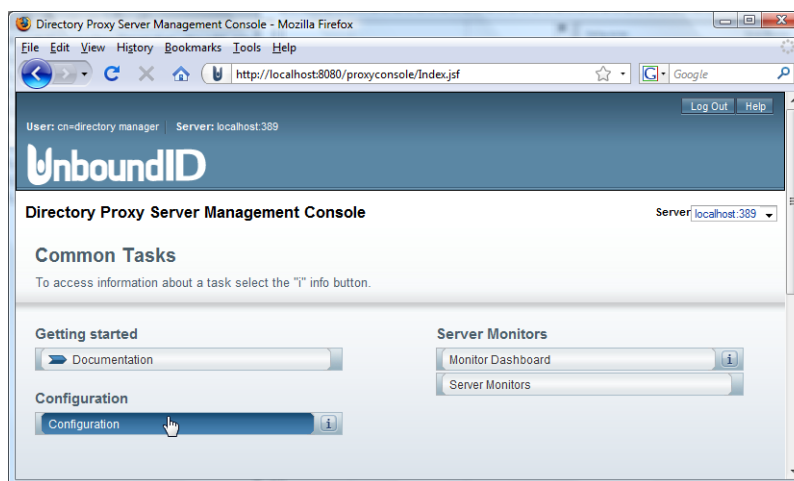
Directory Proxy Server Management Console - Mozilla Firefox

File Edit View History Bookmarks Tools Help

http://localhost:8080/proxyconsole/Index.jsf

Google

Log Out Help

User: cn=directory manager Server: localhost:389

UnboundID

Directory Proxy Server Management Console

Server localhost:389

Common Tasks

To access information about a task select the "i" info button.

Getting started

Documentation

Configuration

Configuration

i

Server Monitors

Monitor Dashboard

i

Server Monitors